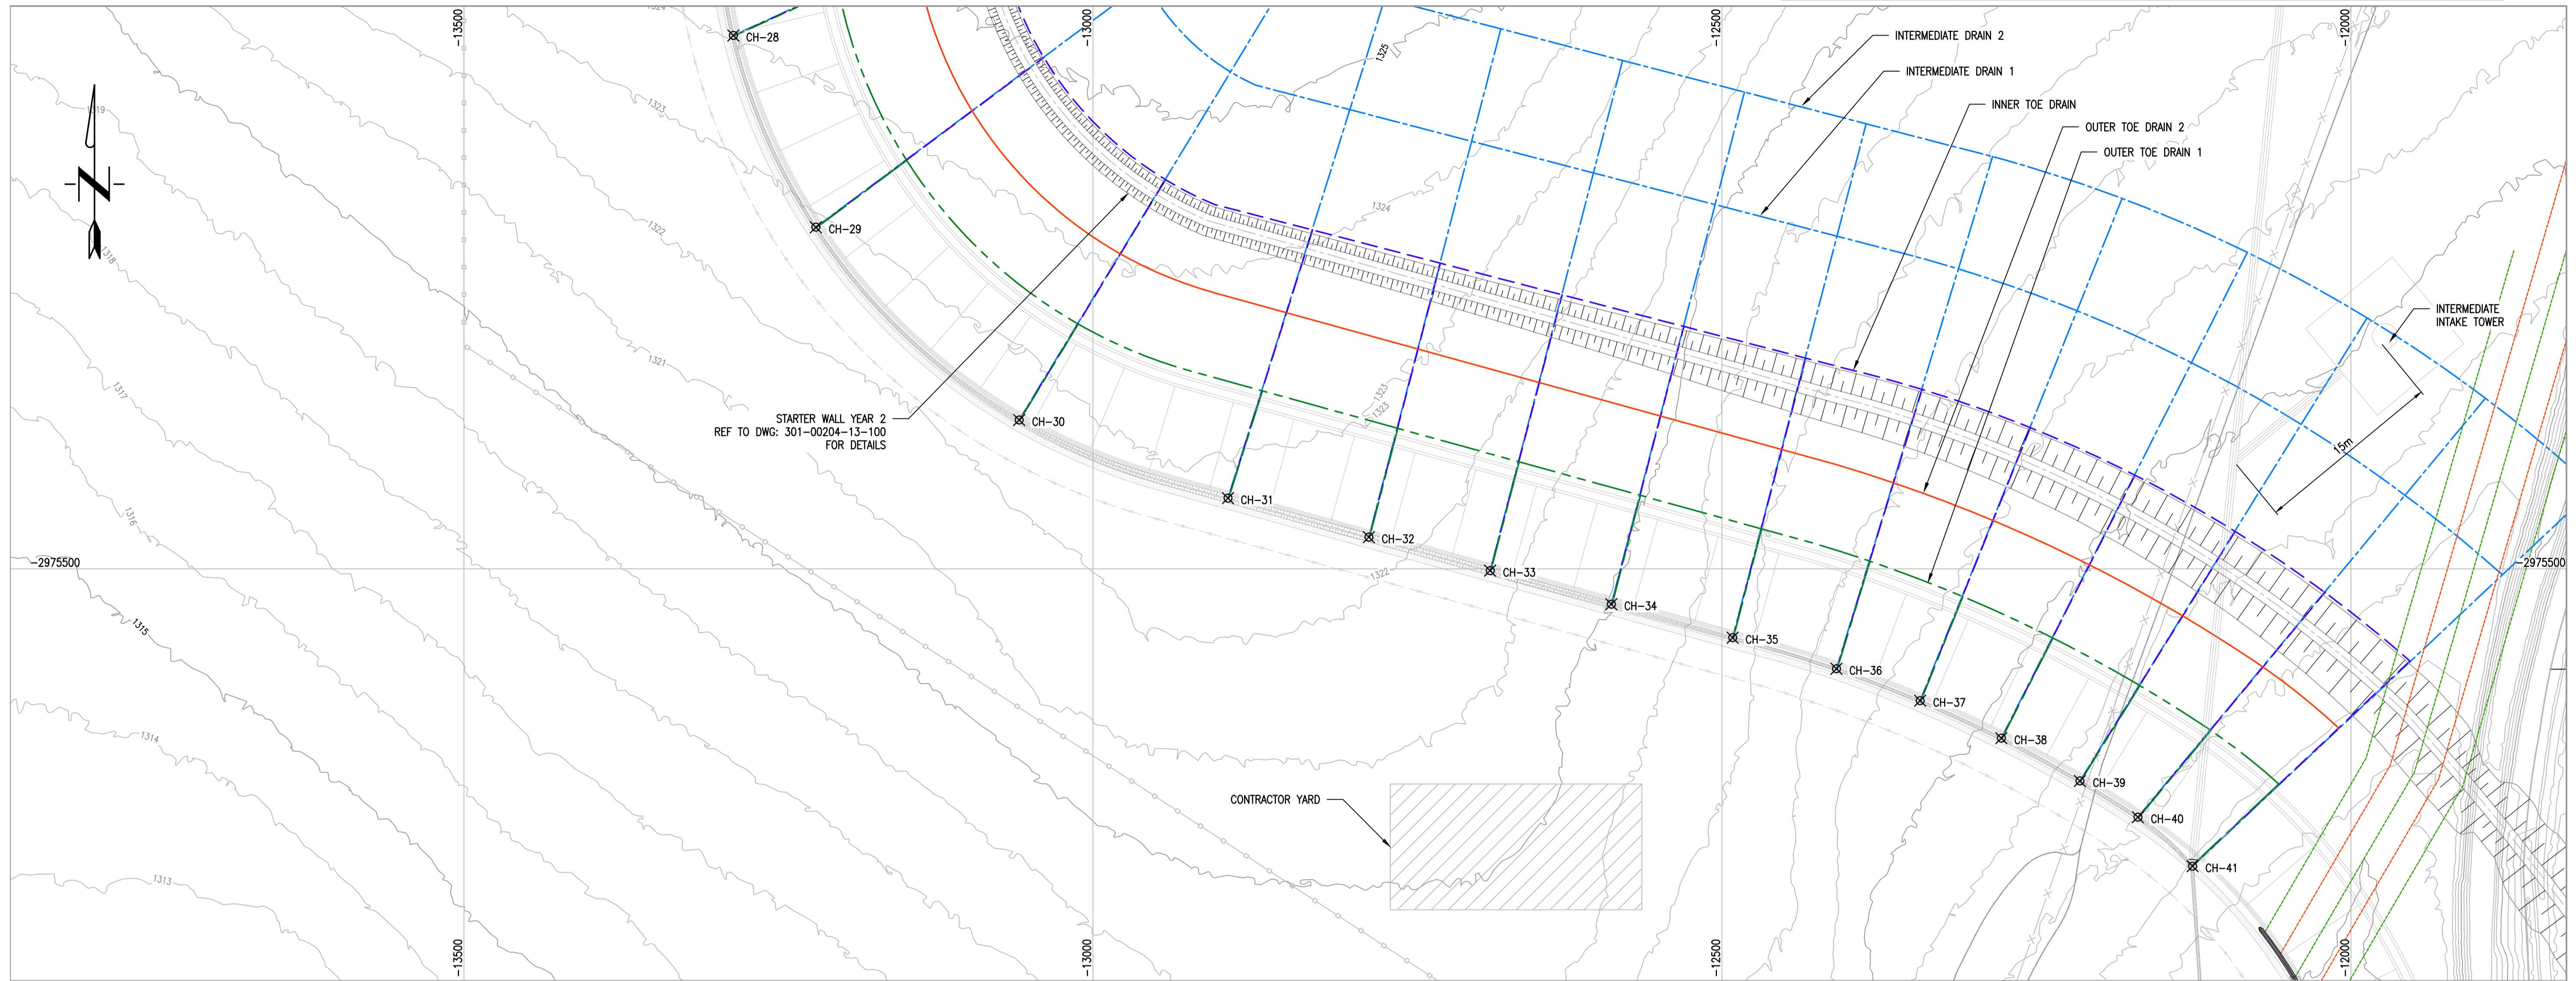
-13500
-13000
-12500
-12000
N
INTERMEDIATE DRAIN 2
INTERMEDIATE DRAIN 1
INNER TOE DRAIN
OUTER TOE DRAIN 2
OUTER TOE DRAIN 1
INTERMEDIATE INTAKE TOWER
15m
CH-28
CH-29
CH-30
CH-31
CH-32
CH-33
CH-34
CH-35
CH-36
CH-37
CH-38
CH-39
CH-40
CH-41
STARTER WALL YEAR 2
REF TO DWG: 301-00204-13-100
FOR DETAILS
-2975500
-2975500
CONTRACTOR YARD
1325
1324
1323
1322
1321
1319
1318
1317
1316
1315
1314
1313
-13500
-13000
-12500
-12000